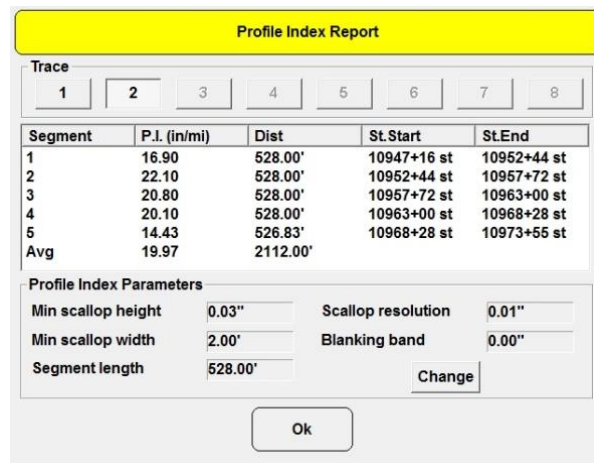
Profile Index Report

Trace

1 2 3 4 5 6 7 8

| Segment | P.I. (in/mi) | Dist | St.Start | St.End |
|---|---|---|---|---|
| 1 | 16.90 | 528.00' | 10947+16 st | 10952+44 st |
| 2 | 22.10 | 528.00' | 10952+44 st | 10957+72 st |
| 3 | 20.80 | 528.00' | 10957+72 st | 10963+00 st |
| 4 | 20.10 | 528.00' | 10963+00 st | 10968+28 st |
| 5 | 14.43 | 526.83' | 10968+28 st | 10973+55 st |
| Avg | 19.97 | 2112.00' | | |

Profile Index Parameters

Min scallop height 0.03"

Scallop resolution 0.01"

Min scallop width 2.00"

Blanking band 0.00"

Segment length 528.00'

Change

Ok